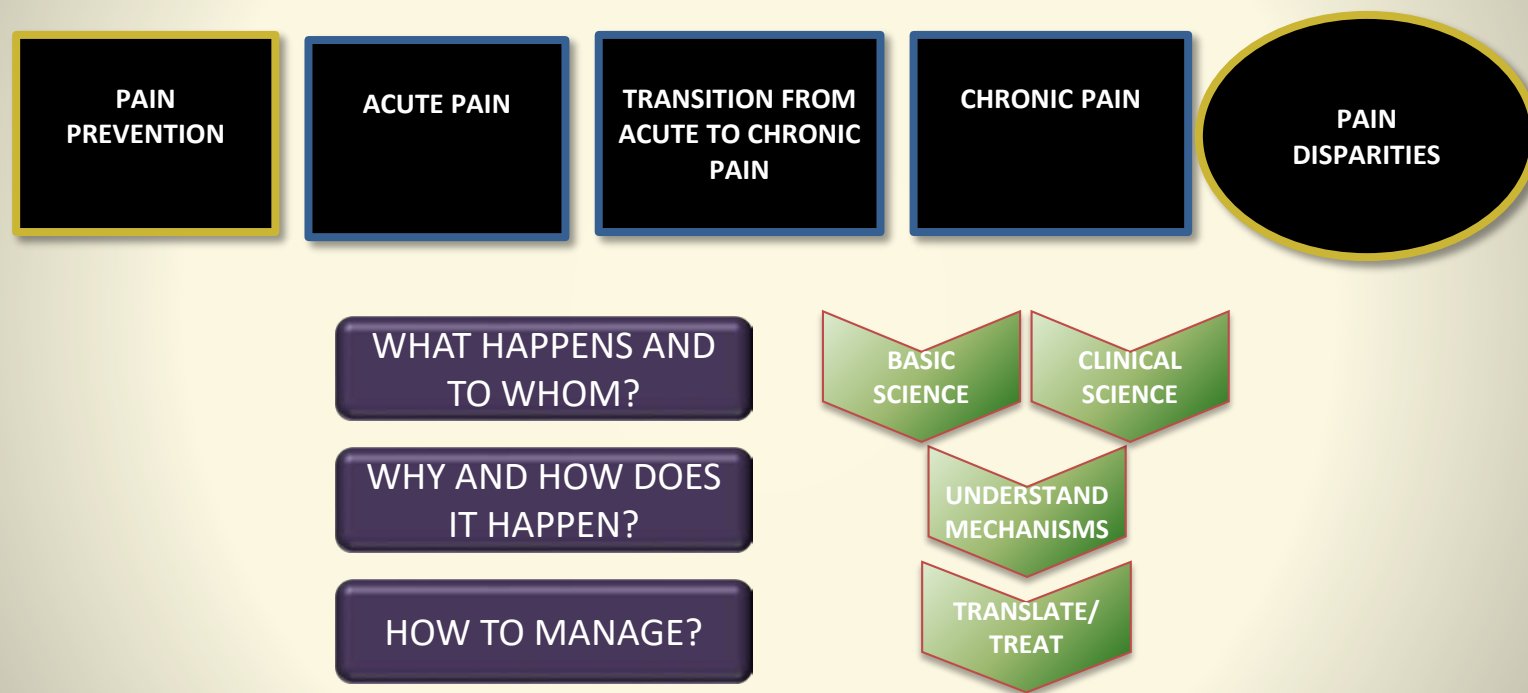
PAIN PREVENTION

ACUTE PAIN

TRANSITION FROM ACUTE TO CHRONIC PAIN

CHRONIC PAIN

PAIN DISPARITIES

WHAT HAPPENS AND TO WHOM?

WHY AND HOW DOES IT HAPPEN?

HOW TO MANAGE?

BASIC SCIENCE

CLINICAL SCIENCE

UNDERSTAND MECHANISMS

TRANSLATE/ TREAT